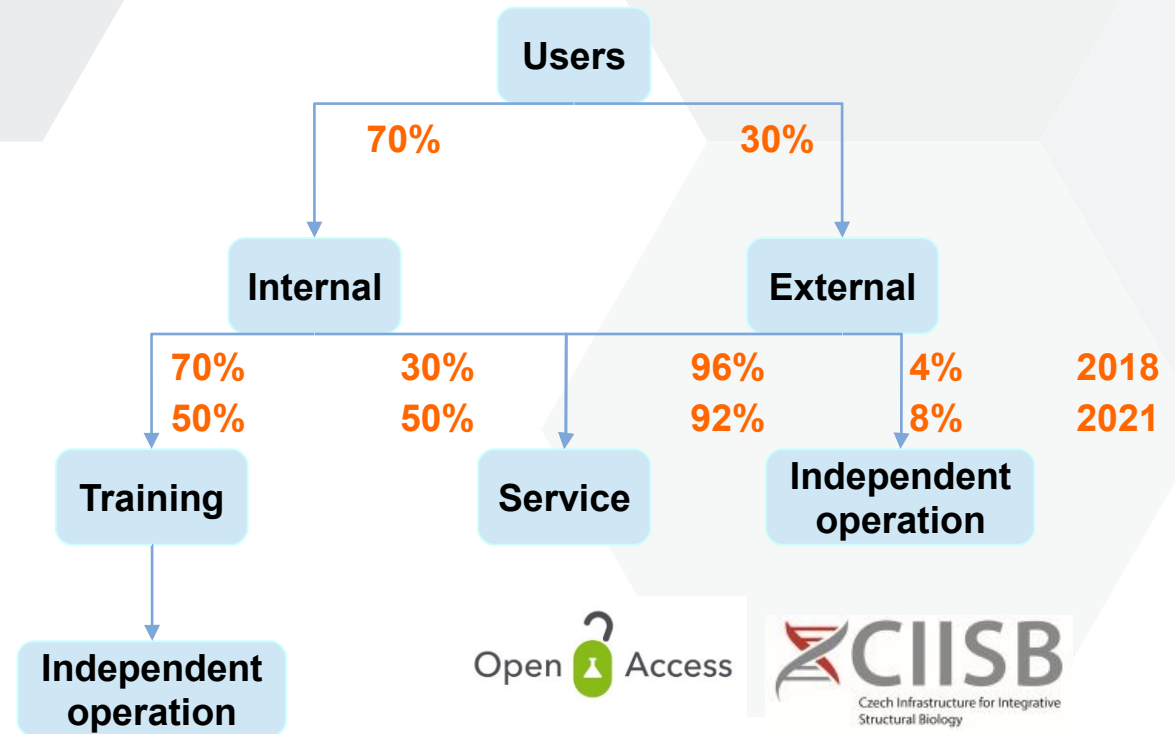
Users

70%

30%

Internal

External

70%
50%

30%
50%

96%
92%

4%
8%

2018
2021

Training

Service

Independent operation

Independent operation

Open Access

CIISB
Czech Infrastructure for Integrative Structural Biology